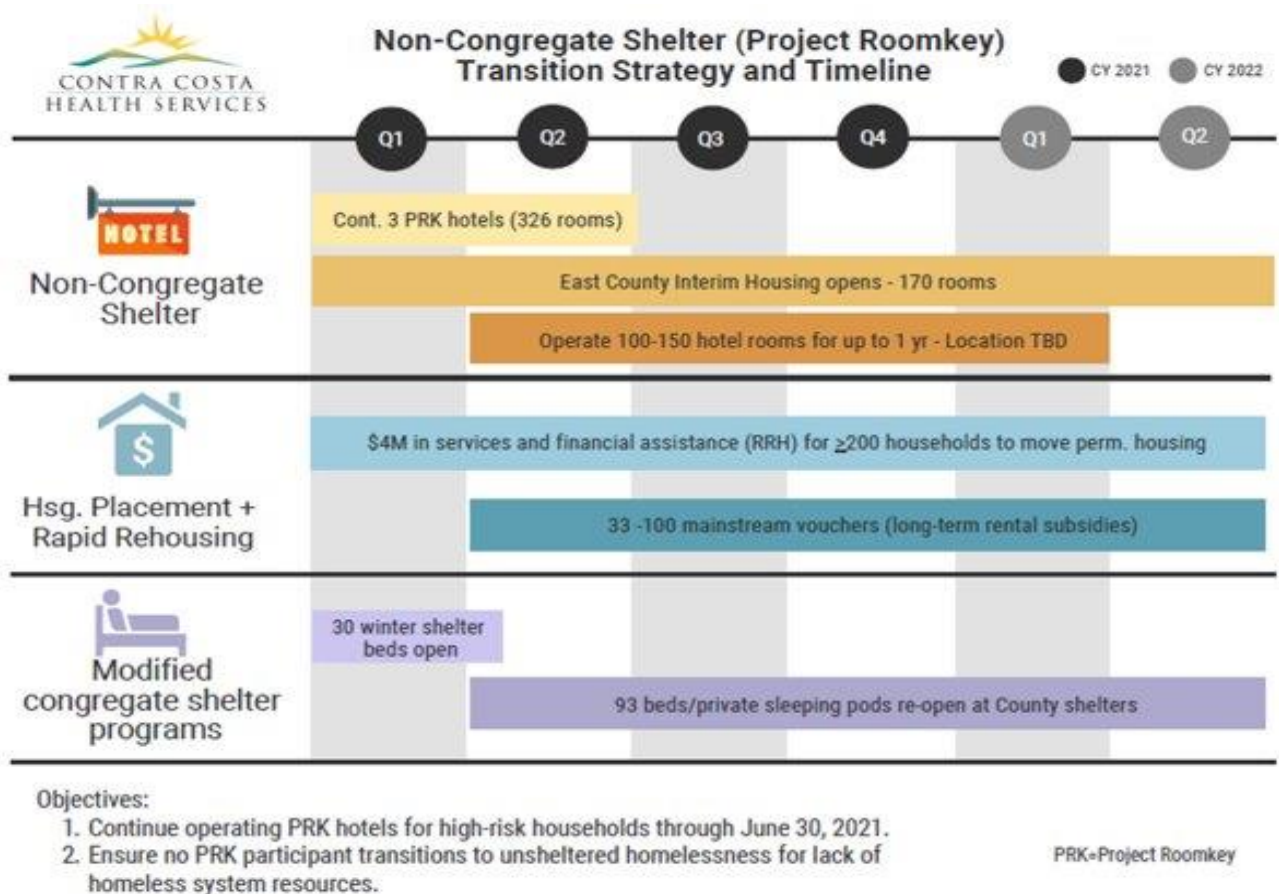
CONTRA COSTA HEALTH SERVICES

Non-Congregate Shelter (Project Roomkey) Transition Strategy and Timeline

CY 2021 CY 2022

Q1 Q2 Q3 Q4 Q1 Q2

HOTEL

Non-Congregate Shelter

Cont. 3 PRK hotels (326 rooms)

East County Interim Housing opens - 170 rooms

Operate 100-150 hotel rooms for up to 1 yr - Location TBD

$

Hsg. Placement + Rapid Rehousing

$4M in services and financial assistance (RRH) for $\geq$200 households to move perm. housing

33 -100 mainstream vouchers (long-term rental subsidies)

Modified congregate shelter programs

30 winter shelter beds open

93 beds/private sleeping pods re-open at County shelters

Objectives:
1. Continue operating PRK hotels for high-risk households through June 30, 2021.
2. Ensure no PRK participant transitions to unsheltered homelessness for lack of homeless system resources.

PRK=Project Roomkey